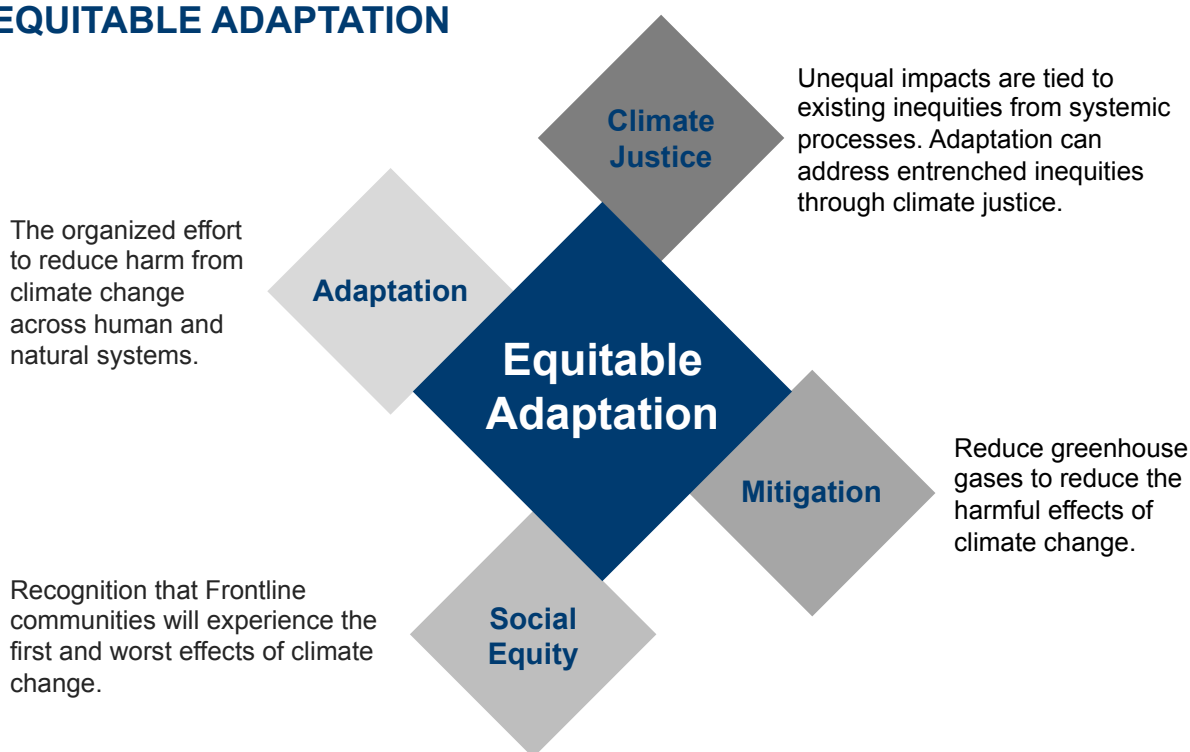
EQUITABLE ADAPTATION

Climate Justice

Unequal impacts are tied to existing inequities from systemic processes. Adaptation can address entrenched inequities through climate justice.

The organized effort to reduce harm from climate change across human and natural systems.

Adaptation

Equitable Adaptation

Mitigation

Reduce greenhouse gases to reduce the harmful effects of climate change.

Recognition that Frontline communities will experience the first and worst effects of climate change.

Social Equity